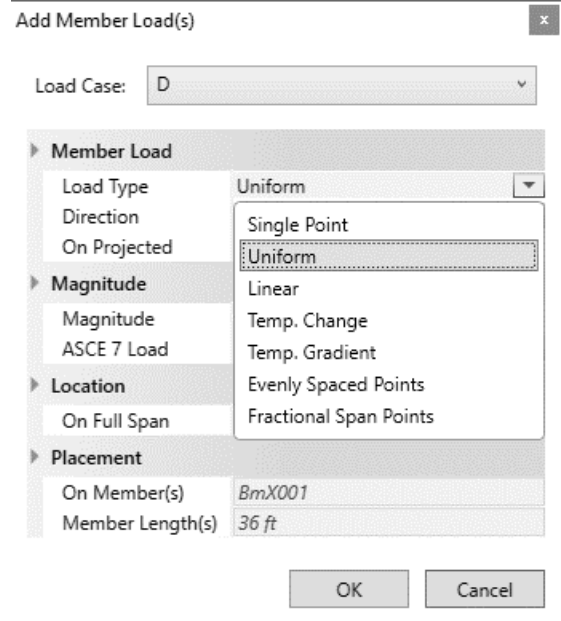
Add Member Load(s)

x

Load Case: D

Member Load
Load Type Uniform
Direction
On Projected

Single Point
Uniform
Linear
Temp. Change
Temp. Gradient
Evenly Spaced Points
Fractional Span Points

Magnitude
Magnitude
ASCE 7 Load

Location
On Full Span

Placement
On Member(s) BmX001
Member Length(s) 36 ft

OK Cancel